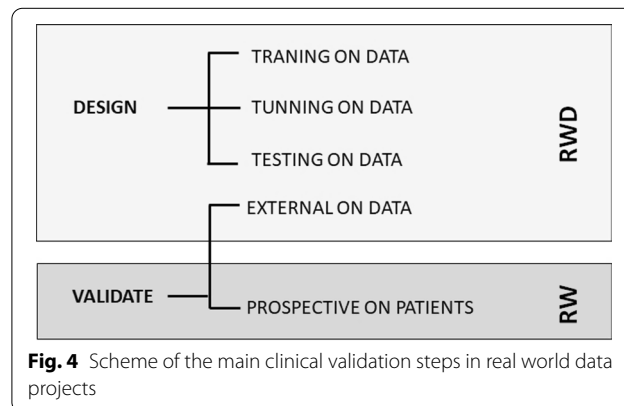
DESIGN

TRANING ON DATA

TUNNING ON DATA

TESTING ON DATA

RWD

EXTERNAL ON DATA

VALIDATE

PROSPECTIVE ON PATIENTS

RW

**Fig. 4** Scheme of the main clinical validation steps in real world data projects